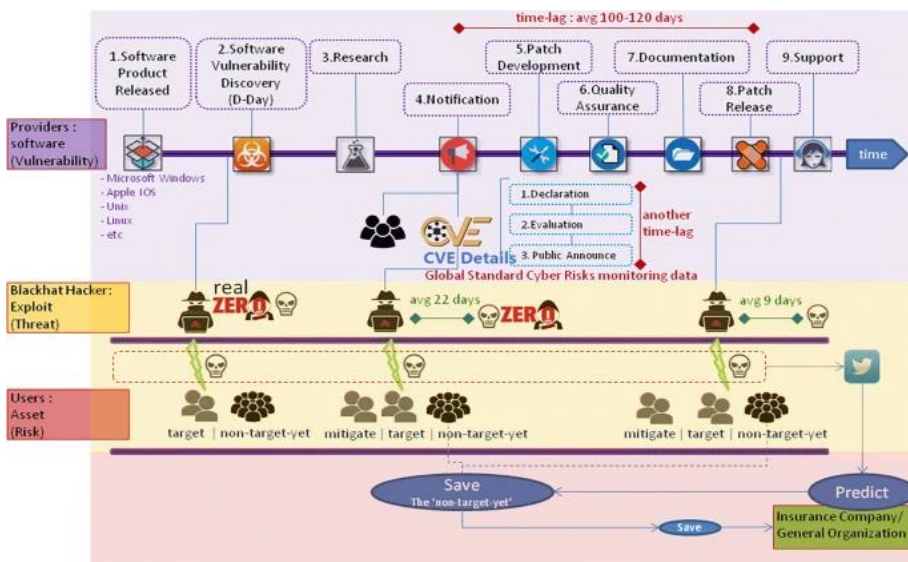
time-lag : avg 100-120 days

1.Software Product Released

2.Software Vulnerability Discovery (D-Day)

3.Research

4.Notification

5.Patch Development

6.Quality Assurance

7.Documentation

8.Patch Release

9.Support

Providers : software (Vulnerability)

time

- Microsoft Windows
- Apple IOS
- Unix
- Linux
- etc

CVE Details

1.Declaration

2.Evaluation

3. Public Announce

another time-lag

Global Standard Cyber Risks monitoring data

Blackhat Hacker: Exploit (Threat)

real ZERO

avg 22 days

ZERO

avg 9 days

Users : Asset (Risk)

target | non-target-yet

mitigate | target | non-target-yet

mitigate | target | non-target-yet

Save
The 'non-target-yet'

Predict

Save

Insurance Company/ General Organization